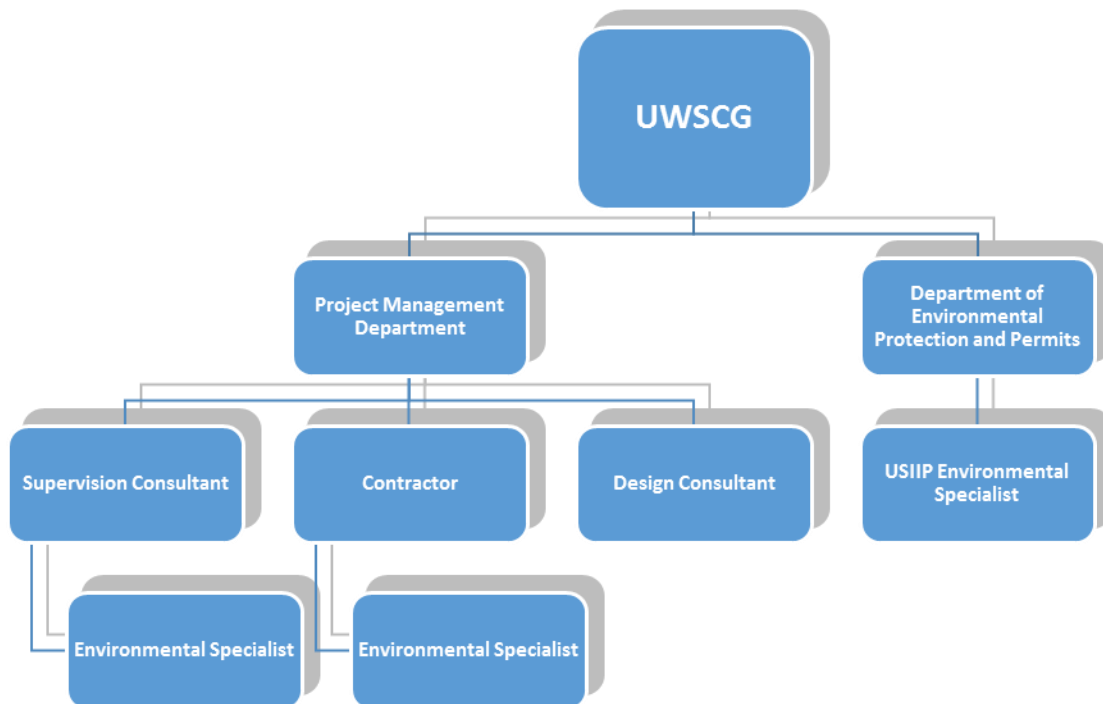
UWSCG

Project Management Department

Department of Environmental Protection and Permits

Supervision Consultant

Contractor

Design Consultant

USIIP Environmental Specialist

Environmental Specialist

Environmental Specialist